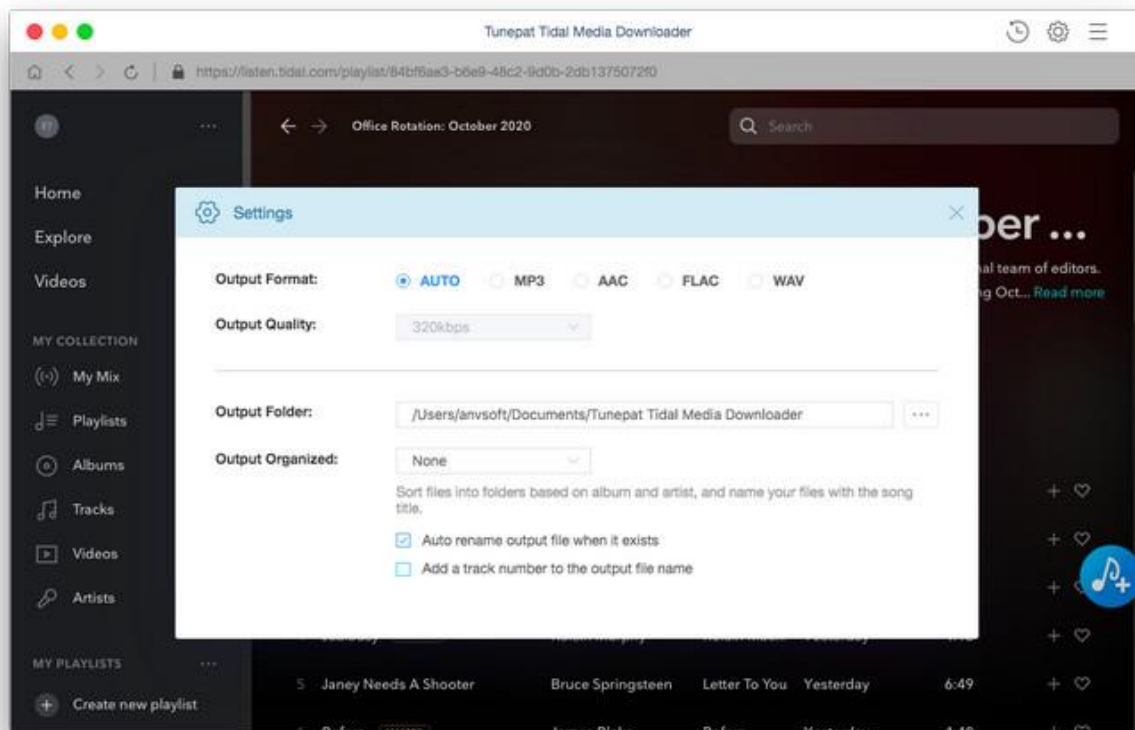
Tunepat Tidal Media Downloader

https://listen.tidal.com/playlist/84bf6aa3-b6e9-48c2-9d0b-2db1375072f0

Office Rotation: October 2020

Search

Home

Explore

Videos

MY COLLECTION

My Mix

Playlists

Albums

Tracks

Videos

Artists

MY PLAYLISTS

Create new playlist

ber ...

al team of editors.

g Oct... Read more

Settings

Output Format: AUTO MP3 AAC FLAC WAV

Output Quality: 320kbps

Output Folder: /Users/anvsoft/Documents/Tunepat Tidal Media Downloader ...

Output Organized: None

Sort files into folders based on album and artist, and name your files with the song title.

Auto rename output file when it exists

Add a track number to the output file name

5 Janey Needs A Shooter Bruce Springsteen Letter To You Yesterday 6:49